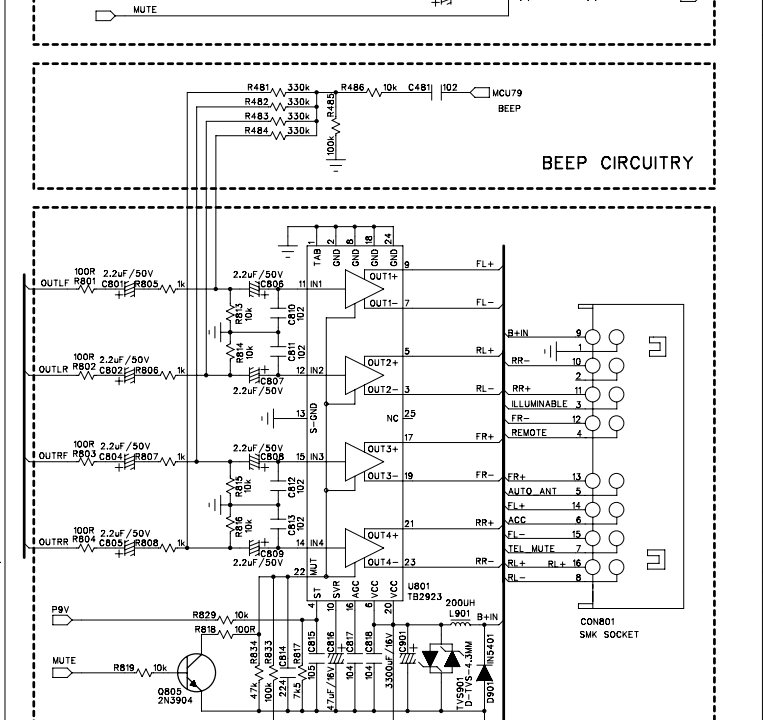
MUTE

R481 330k
R482 330k
R483 330k
R484 330k
R485 100k
R486 10k
C481 102
MCU79
BEEP

BEEP CIRCUITRY

OUTLF
100R R801
2.2uF/50V C801
R805 1k
OUTLR
100R R802
2.2uF/50V C802
R806 1k
OUTRF
100R R803
2.2uF/50V C804
R807 1k
OUTRR
100R R804
2.2uF/50V C805
R808 1k

2.2uF/50V C806
R813 10k
C810 102
R814 10k
C811 102
2.2uF/50V C807
2.2uF/50V C808
R815 10k
C812 102
R816 10k
C813 102
2.2uF/50V C809

TAB 1
GND 2
GND 8
GND 18
GND 24
IN1 11
IN2 12
S-GND 13
IN3 15
IN4 14
MUT 22
OUT1+ 9
OUT1- 7
OUT2+ 5
OUT2- 3
NC 25
OUT3+ 17
OUT3- 19
OUT4+ 21
OUT4- 23
ST 4
SVR 10
ACC 16
VCC 6
VCC 20
U801
TB2923

FL+
FL-
RL+
RL-
FR+
FR-
RR+
RR-

B+IN 9
RR- 10
RR+ 11
ILLUMINABLE 3
FR- 12
REMOTE 4
FR+ 13
AUTO ANT 5
FL+ 14
ACC 6
FL- 15
TEL MUTE 7
RL+ RL+ 16
RL- 8
1
2
CON801
SMK SOCKET

P9V
R829 10k
R818 100R
MUTE
R819 10k
Q805
2N3904
R834 47k
R833 100k
C814 224
R835 7k5
C815 105
C816 47uF/16V
C817 104
C818 104
3300uF/16V
C901
200UH
L901
B+IN
TVS901
D-TVS-4.3MM
D901
IN5401